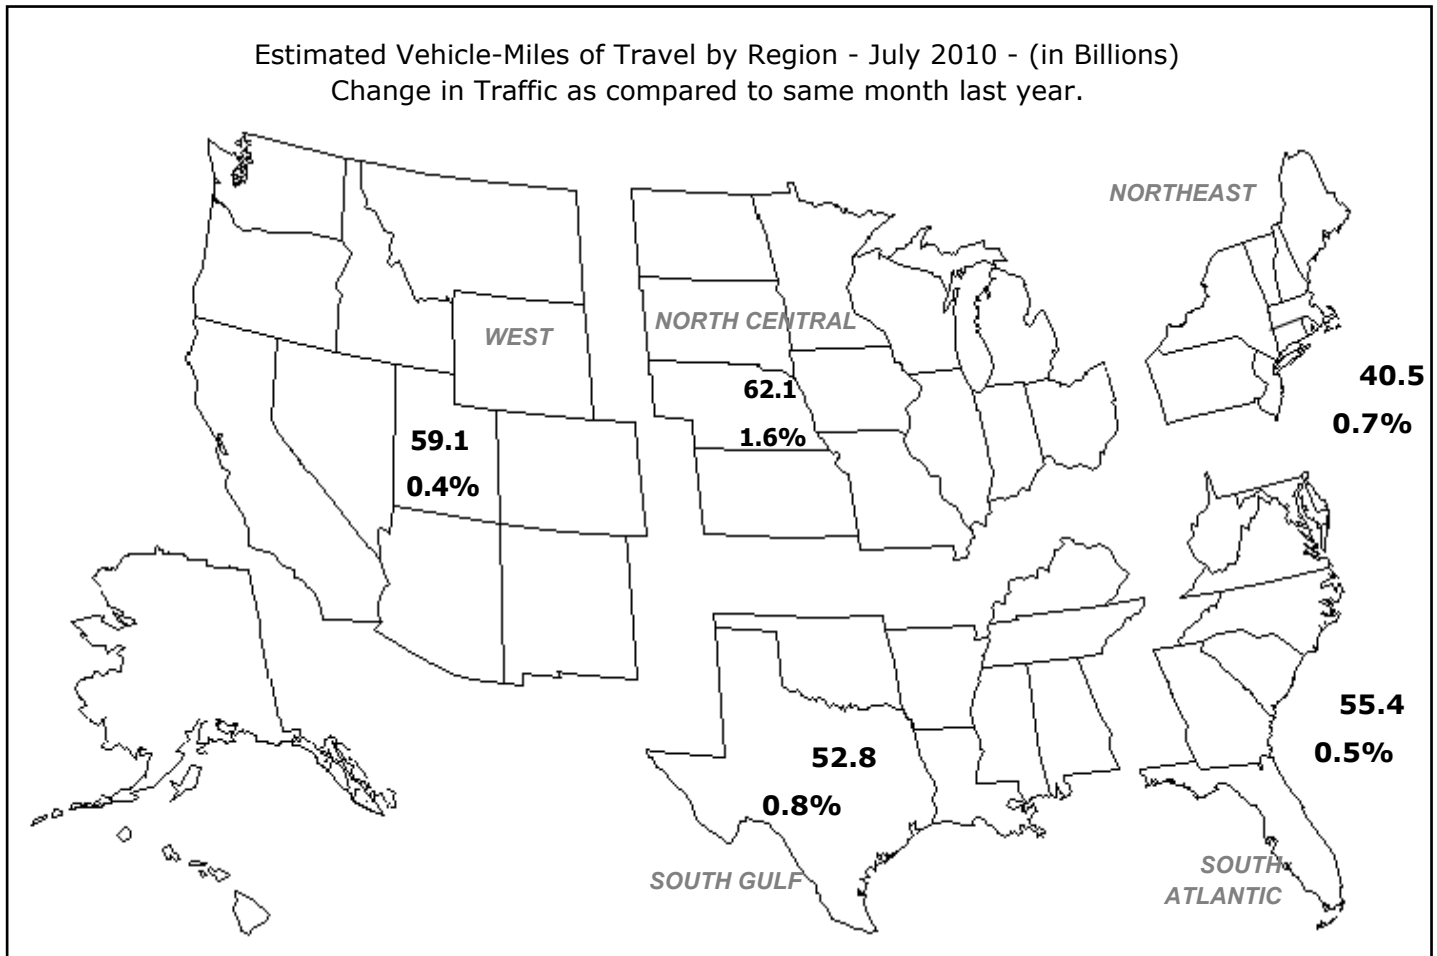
Estimated Vehicle-Miles of Travel by Region - July 2010 - (in Billions)
Change in Traffic as compared to same month last year.

NORTHEAST

WEST

NORTH CENTRAL

62.1

1.6%

59.1

0.4%

40.5

0.7%

55.4

0.5%

52.8

0.8%

SOUTH GULF

SOUTH ATLANTIC